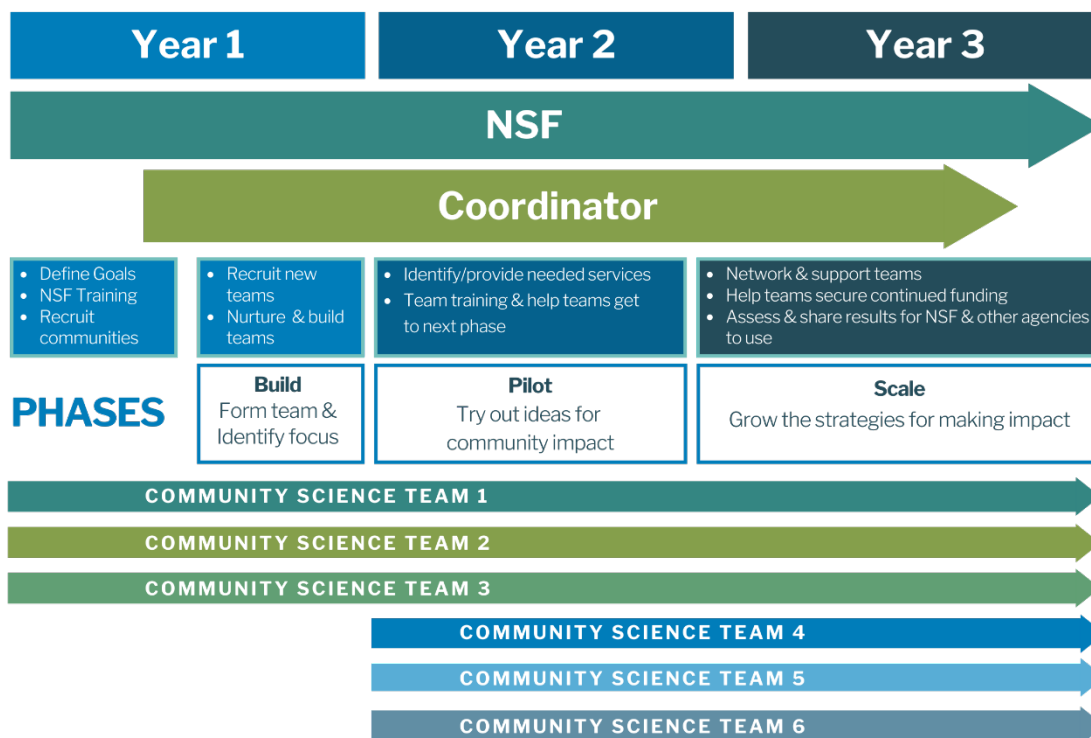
Year 1

Year 2

Year 3

NSF

Coordinator

- Define Goals
- NSF Training
- Recruit communities

- Recruit new teams
- Nurture & build teams

- Identify/provide needed services
- Team training & help teams get to next phase

- Network & support teams
- Help teams secure continued funding
- Assess & share results for NSF & other agencies to use

PHASES

Build
Form team & Identify focus

Pilot
Try out ideas for community impact

Scale
Grow the strategies for making impact

COMMUNITY SCIENCE TEAM 1

COMMUNITY SCIENCE TEAM 2

COMMUNITY SCIENCE TEAM 3

COMMUNITY SCIENCE TEAM 4

COMMUNITY SCIENCE TEAM 5

COMMUNITY SCIENCE TEAM 6